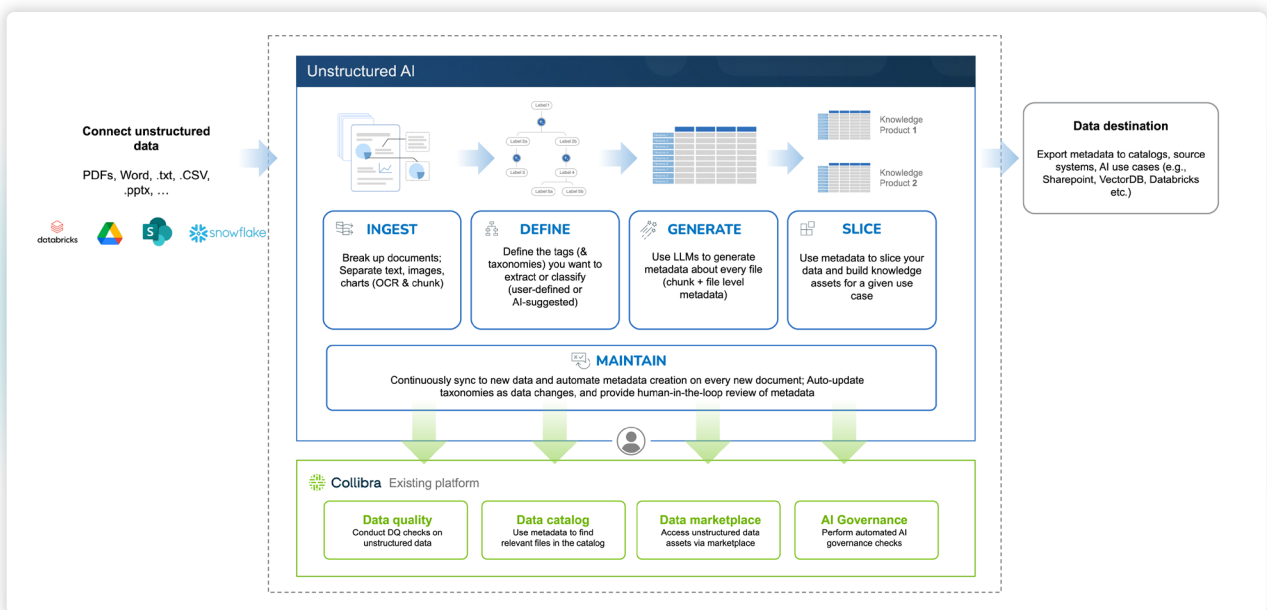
Connect unstructured data

PDFs, Word, .txt, .CSV, .pptx, …

databricks

snowflake

Unstructured AI

Label 1

Label 2a

Label 2b

Label 3

Label 4

Label 5a

Label 5b

Knowledge Product 1

Knowledge Product 2

INGEST

Break up documents; Separate text, images, charts (OCR & chunk)

DEFINE

Define the tags (& taxonomies) you want to extract or classify (user-defined or AI-suggested)

GENERATE

Use LLMs to generate metadata about every file (chunk + file level metadata)

SLICE

Use metadata to slice your data and build knowledge assets for a given use case

MAINTAIN

Continuously sync to new data and automate metadata creation on every new document; Auto-update taxonomies as data changes, and provide human-in-the-loop review of metadata

Data destination

Export metadata to catalogs, source systems, AI use cases (e.g., Sharepoint, VectorDB, Databricks etc.)

Collibra Existing platform

Data quality
Conduct DQ checks on unstructured data

Data catalog
Use metadata to find relevant files in the catalog

Data marketplace
Access unstructured data assets via marketplace

AI Governance
Perform automated AI governance checks